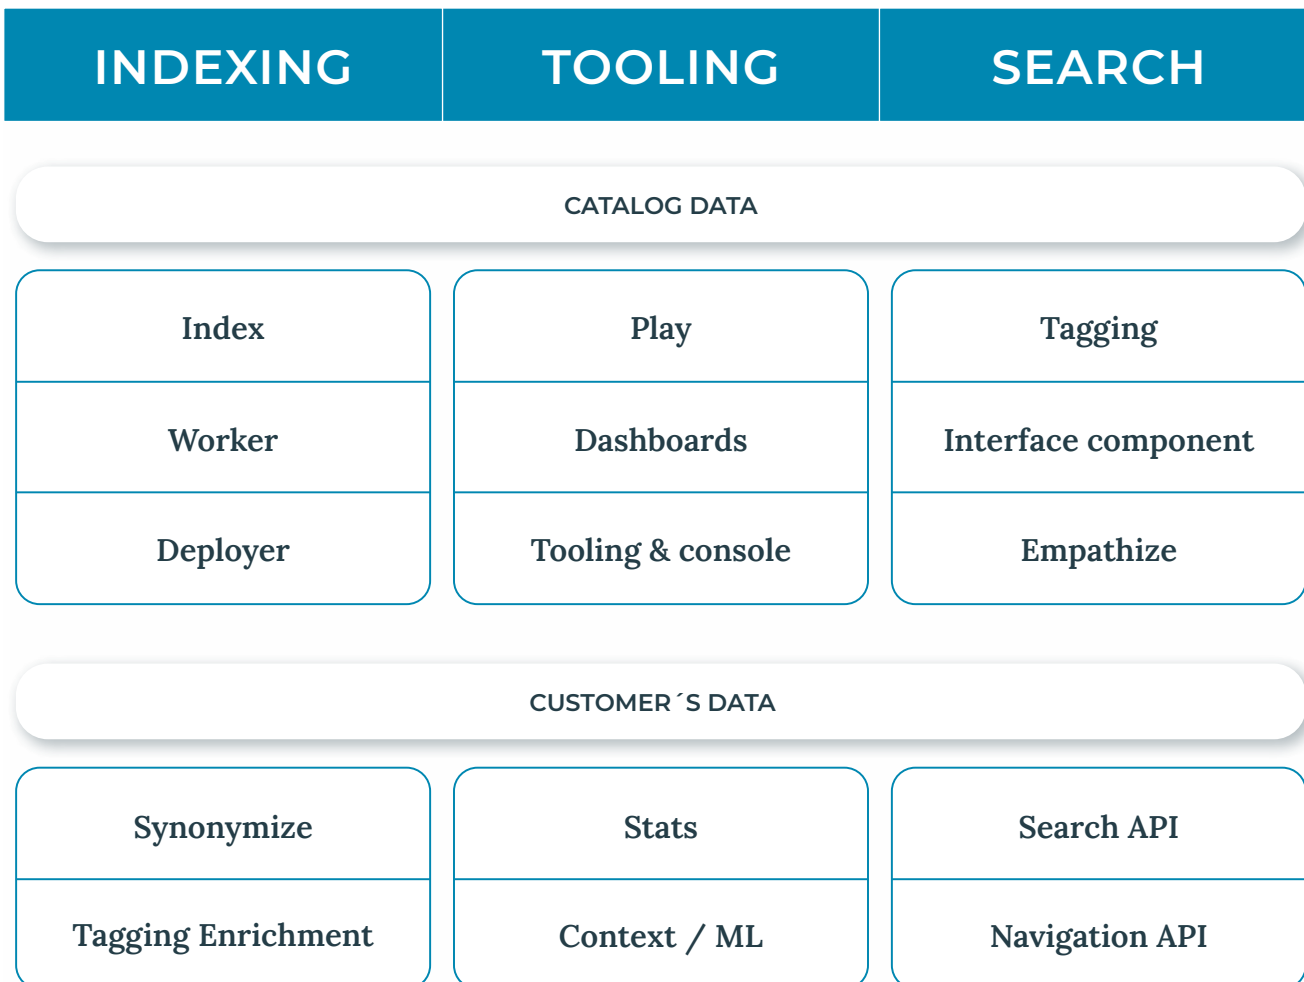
| INDEXING | TOOLING | SEARCH |
|---|---|---|

CATALOG DATA

| Index | Play | Tagging |
|---|---|---|
| Worker | Dashboards | Interface component |
| Deployer | Tooling & console | Empathize |

CUSTOMER´S DATA

| Synonymize | Stats | Search API |
|---|---|---|
| Tagging Enrichment | Context / ML | Navigation API |